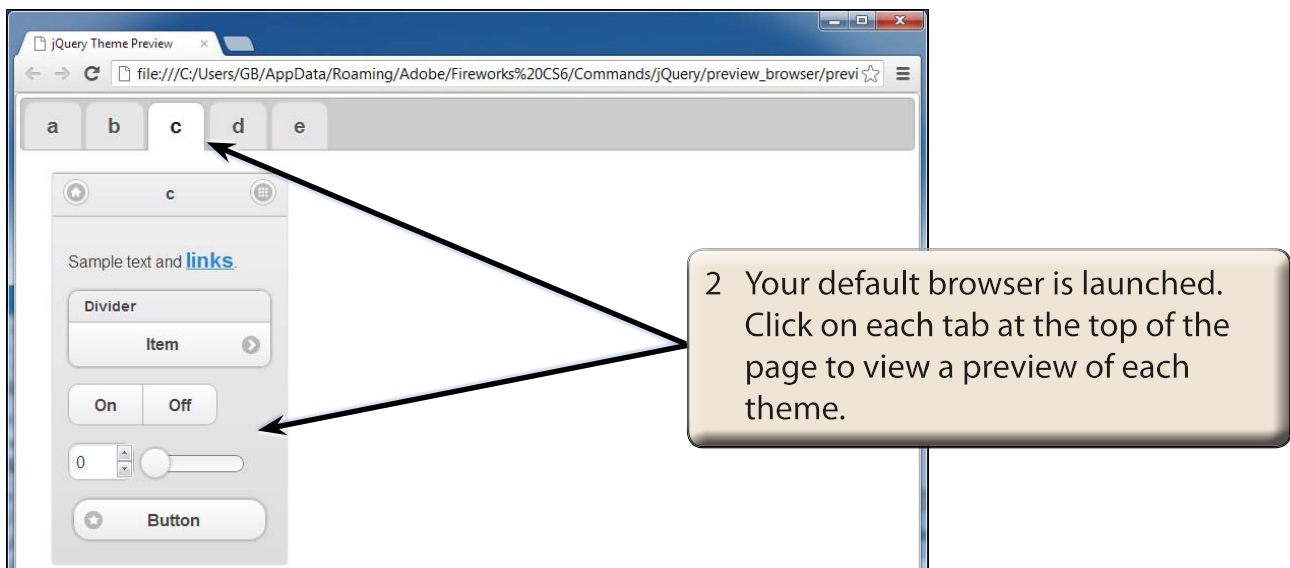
jQuery Theme Preview ×

file:///C:/Users/GB/AppData/Roaming/Adobe/Fireworks%20CS6/Commands/jQuery/preview_browser/previ

a b c d e

c

Sample text and links.

Divider

Item

On Off

0

Button

2 Your default browser is launched. Click on each tab at the top of the page to view a preview of each theme.